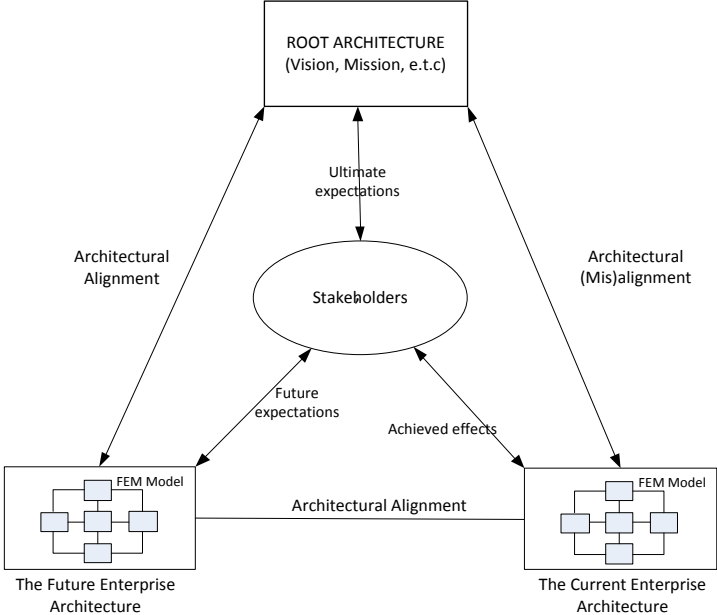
ROOT ARCHITECTURE
(Vision, Mission, e.t.c)

Ultimate expectations

Architectural Alignment

Architectural (Mis)alignment

Stakeholders

Future expectations

Achieved effects

FEM Model

Architectural Alignment

FEM Model

The Future Enterprise Architecture

The Current Enterprise Architecture